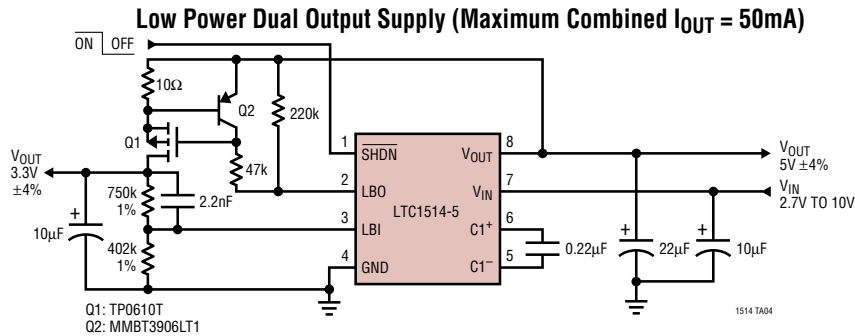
Low Power Dual Output Supply (Maximum Combined $I_{OUT}$ = 50mA)

$\overline{\text{ON}}$ | OFF

10Ω

Q2

220k

Q1

47k

$V_{OUT}$
3.3V
±4%

750k
1%

2.2nF

10μF

402k
1%

1 $\overline{\text{SHDN}}$
2 LBO
3 LBI
4 GND

LTC1514-5

$V_{OUT}$ 8
$V_{IN}$ 7
$C1^+$ 6
$C1^-$ 5

0.22μF

22μF

10μF

$V_{OUT}$
5V ±4%

$V_{IN}$
2.7V TO 10V

Q1: TP0610T
Q2: MMBT3906LT1

1514 TA04